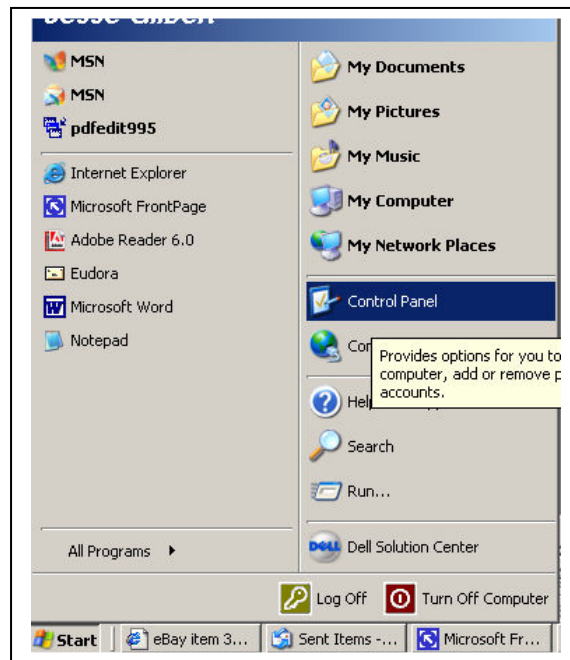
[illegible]

MSN
MSN
pdfedit995

Internet Explorer
Microsoft FrontPage
Adobe Reader 6.0
Eudora
Microsoft Word
Notepad

All Programs

My Documents
My Pictures
My Music
My Computer
My Network Places

Control Panel
Con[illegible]
Provides options for you to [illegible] computer, add or remove p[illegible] accounts.
Help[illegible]
Search
Run...

DELL Dell Solution Center

Log Off
Turn Off Computer

Start
eBay item 3...
Sent Items -...
Microsoft Fr...